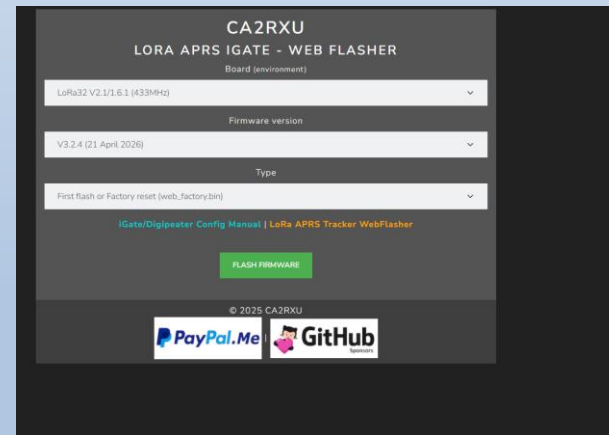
CA2RXU

LORA APRS IGATE - WEB FLASHER

Board (environment)

LoRa32 V2.1/1.6.1 (433MHz)

Firmware version

V3.2.4 (21 April 2026)

Type

First flash or Factory reset (web_factory.bin)

IGate/Digipeater Config Manual | LoRa APRS Tracker WebFlasher

FLASH FIRMWARE

© 2025 CA2RXU

PayPal.Me

GitHub Sponsors